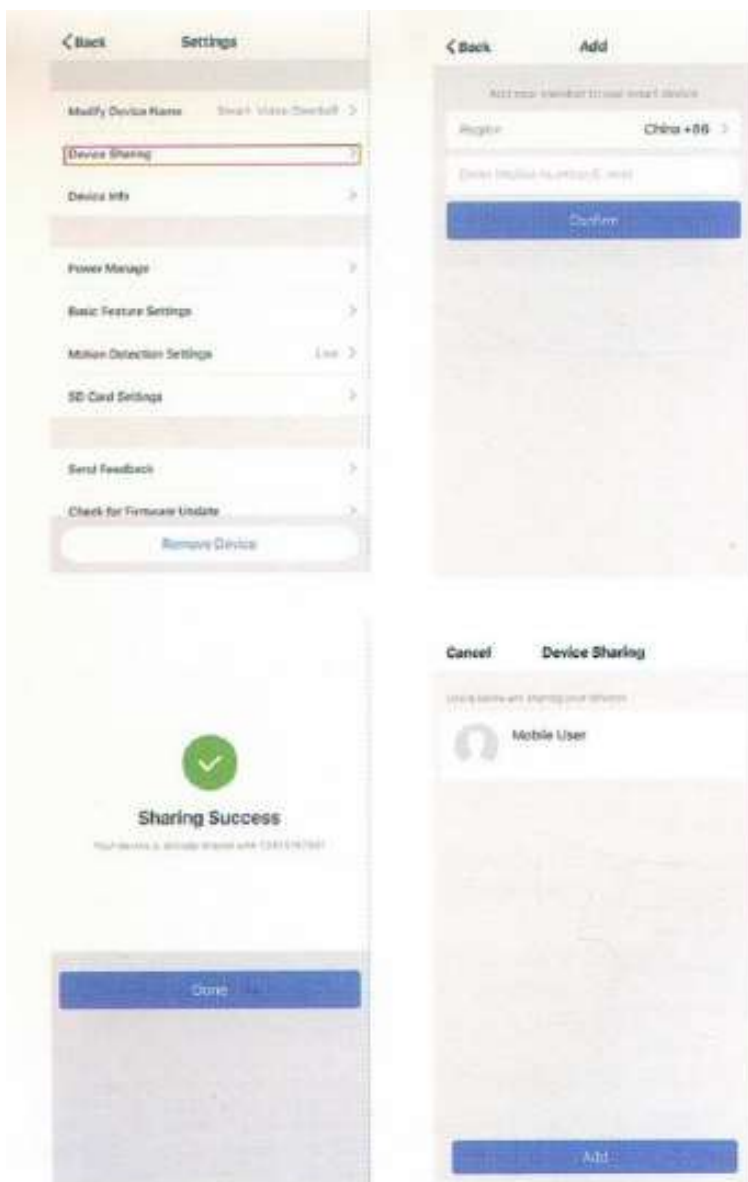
< Back Settings

Modify Device Name Smart Video Doorbell >

Device Sharing >

Device Info >

Power Manage >

Basic Feature Settings >

Motion Detection Settings Low >

SD Card Settings >

Send Feedback >

Check for Firmware Update >

Remove Device

< Back Add

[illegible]

Region China +86 >

Enter mobile number/E-mail

Confirm

Sharing Success

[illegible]

Done

Cancel Device Sharing

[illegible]

Mobile User

Add